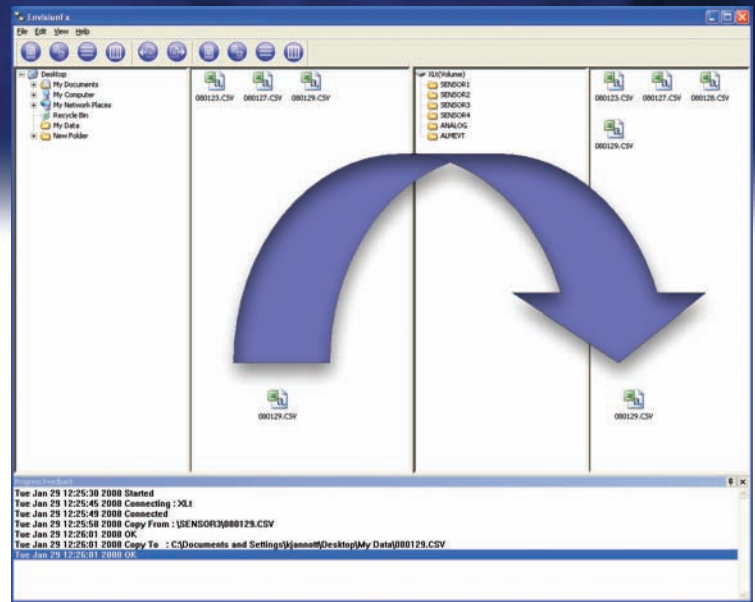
EnvisionFx

File Edit View Help

Desktop
My Documents
My Computer
My Network Places
Recycle Bin
My Data
New Folder

080123.CSV 080127.CSV 080129.CSV

XLt(Volume)
SENSOR1
SENSOR2
SENSOR3
SENSOR4
ANALOG
ALMEVT

080123.CSV 080127.CSV 080128.CSV
080129.CSV

080129.CSV

080129.CSV

Progress Feedback
Tue Jan 29 12:25:30 2008 Started
Tue Jan 29 12:25:45 2008 Connecting : XLt
Tue Jan 29 12:25:49 2008 Connected
Tue Jan 29 12:25:58 2008 Copy From : \SENSOR3\080129.CSV
Tue Jan 29 12:26:01 2008 OK
Tue Jan 29 12:26:01 2008 Copy To : C:\Documents and Settings\kjannott\Desktop\My Data\080129.CSV
Tue Jan 29 12:26:01 2008 OK